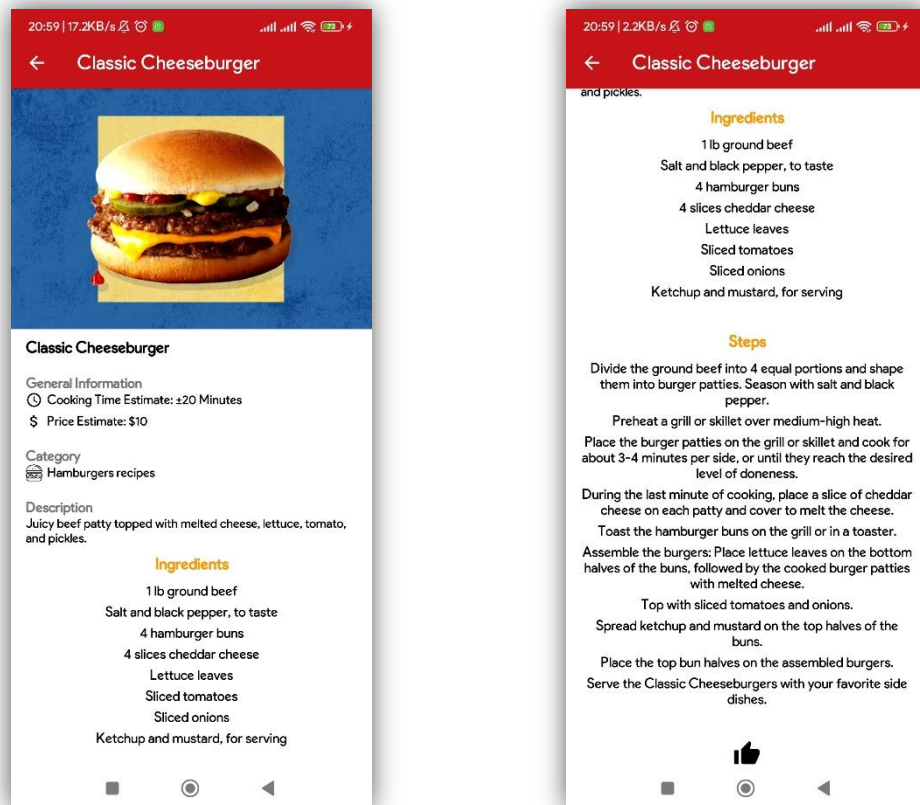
20:59 | 17.2KB/s 73

← Classic Cheeseburger

Classic Cheeseburger

General Information
Cooking Time Estimate: ±20 Minutes
$ Price Estimate: $10

Category
Hamburgers recipes

Description
Juicy beef patty topped with melted cheese, lettuce, tomato, and pickles.

Ingredients
1 lb ground beef
Salt and black pepper, to taste
4 hamburger buns
4 slices cheddar cheese
Lettuce leaves
Sliced tomatoes
Sliced onions
Ketchup and mustard, for serving

20:59 | 2.2KB/s 73

← Classic Cheeseburger

and pickles.

Ingredients
1 lb ground beef
Salt and black pepper, to taste
4 hamburger buns
4 slices cheddar cheese
Lettuce leaves
Sliced tomatoes
Sliced onions
Ketchup and mustard, for serving

Steps
Divide the ground beef into 4 equal portions and shape them into burger patties. Season with salt and black pepper.
Preheat a grill or skillet over medium-high heat.
Place the burger patties on the grill or skillet and cook for about 3-4 minutes per side, or until they reach the desired level of doneness.
During the last minute of cooking, place a slice of cheddar cheese on each patty and cover to melt the cheese.
Toast the hamburger buns on the grill or in a toaster.
Assemble the burgers: Place lettuce leaves on the bottom halves of the buns, followed by the cooked burger patties with melted cheese.
Top with sliced tomatoes and onions.
Spread ketchup and mustard on the top halves of the buns.
Place the top bun halves on the assembled burgers.
Serve the Classic Cheeseburgers with your favorite side dishes.